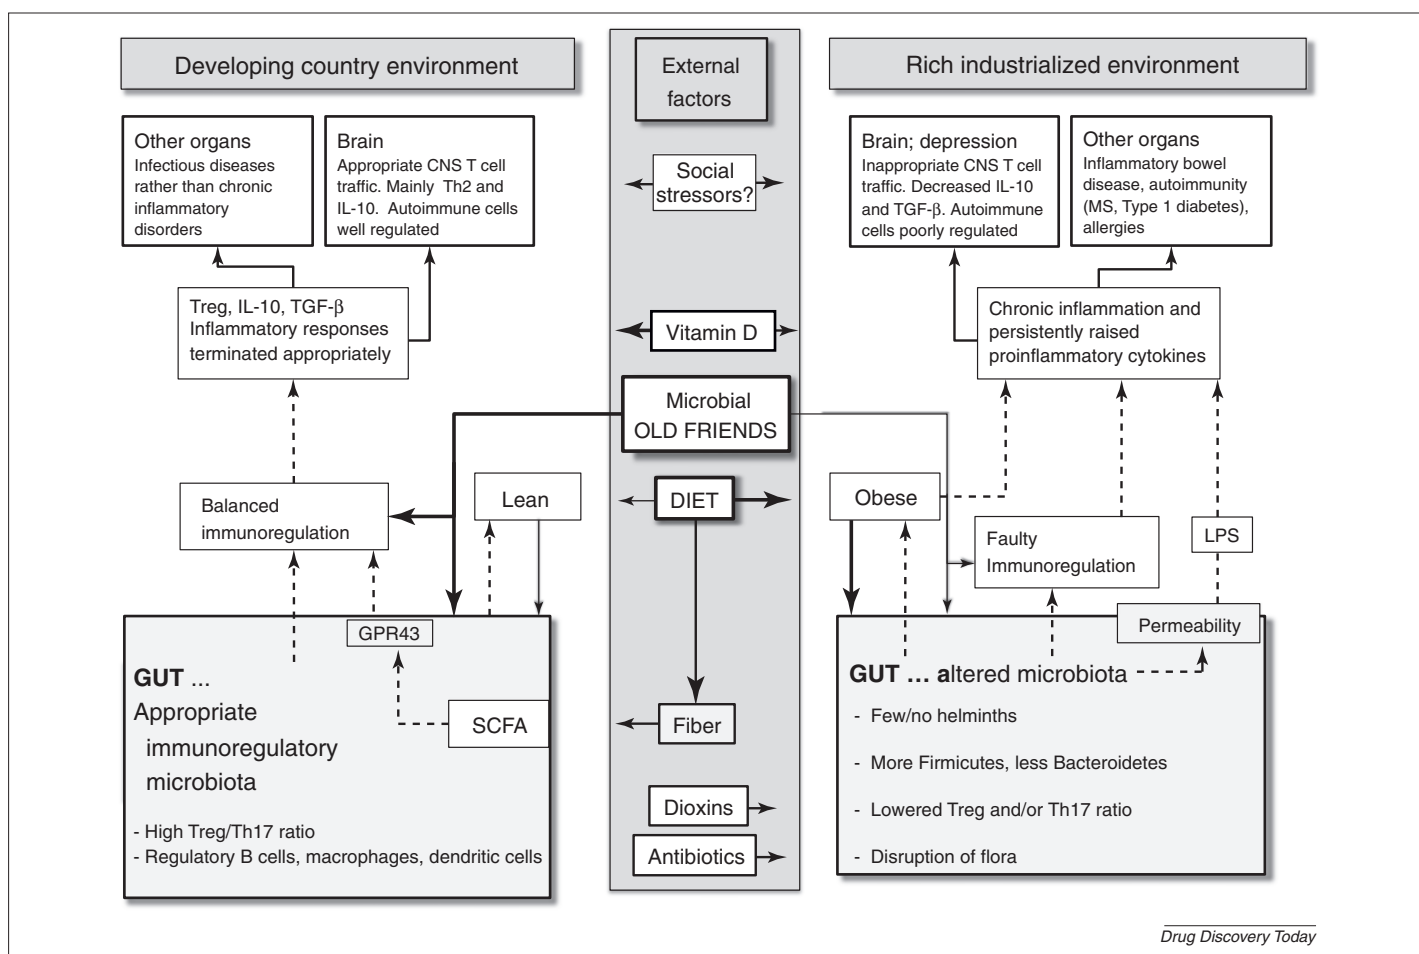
Developing country environment

External factors

Rich industrialized environment

Other organs
Infectious diseases rather than chronic inflammatory disorders

Brain
Appropriate CNS T cell traffic. Mainly Th2 and IL-10. Autoimmune cells well regulated

Social stressors?

Brain; depression
Inappropriate CNS T cell traffic. Decreased IL-10 and TGF-β. Autoimmune cells poorly regulated

Other organs
Inflammatory bowel disease, autoimmunity (MS, Type 1 diabetes), allergies

Treg, IL-10, TGF-β
Inflammatory responses terminated appropriately

Vitamin D

Chronic inflammation and persistently raised proinflammatory cytokines

Microbial OLD FRIENDS

Balanced immunoregulation

Lean

DIET

Obese

Faulty Immunoregulation

LPS

GPR43

Permeability

GUT ...
Appropriate immunoregulatory microbiota

SCFA

Fiber

GUT ... altered microbiota

- Few/no helminths

- More Firmicutes, less Bacteroidetes

- Lowered Treg and/or Th17 ratio

- Disruption of flora

- High Treg/Th17 ratio
- Regulatory B cells, macrophages, dendritic cells

Dioxins

Antibiotics

Drug Discovery Today